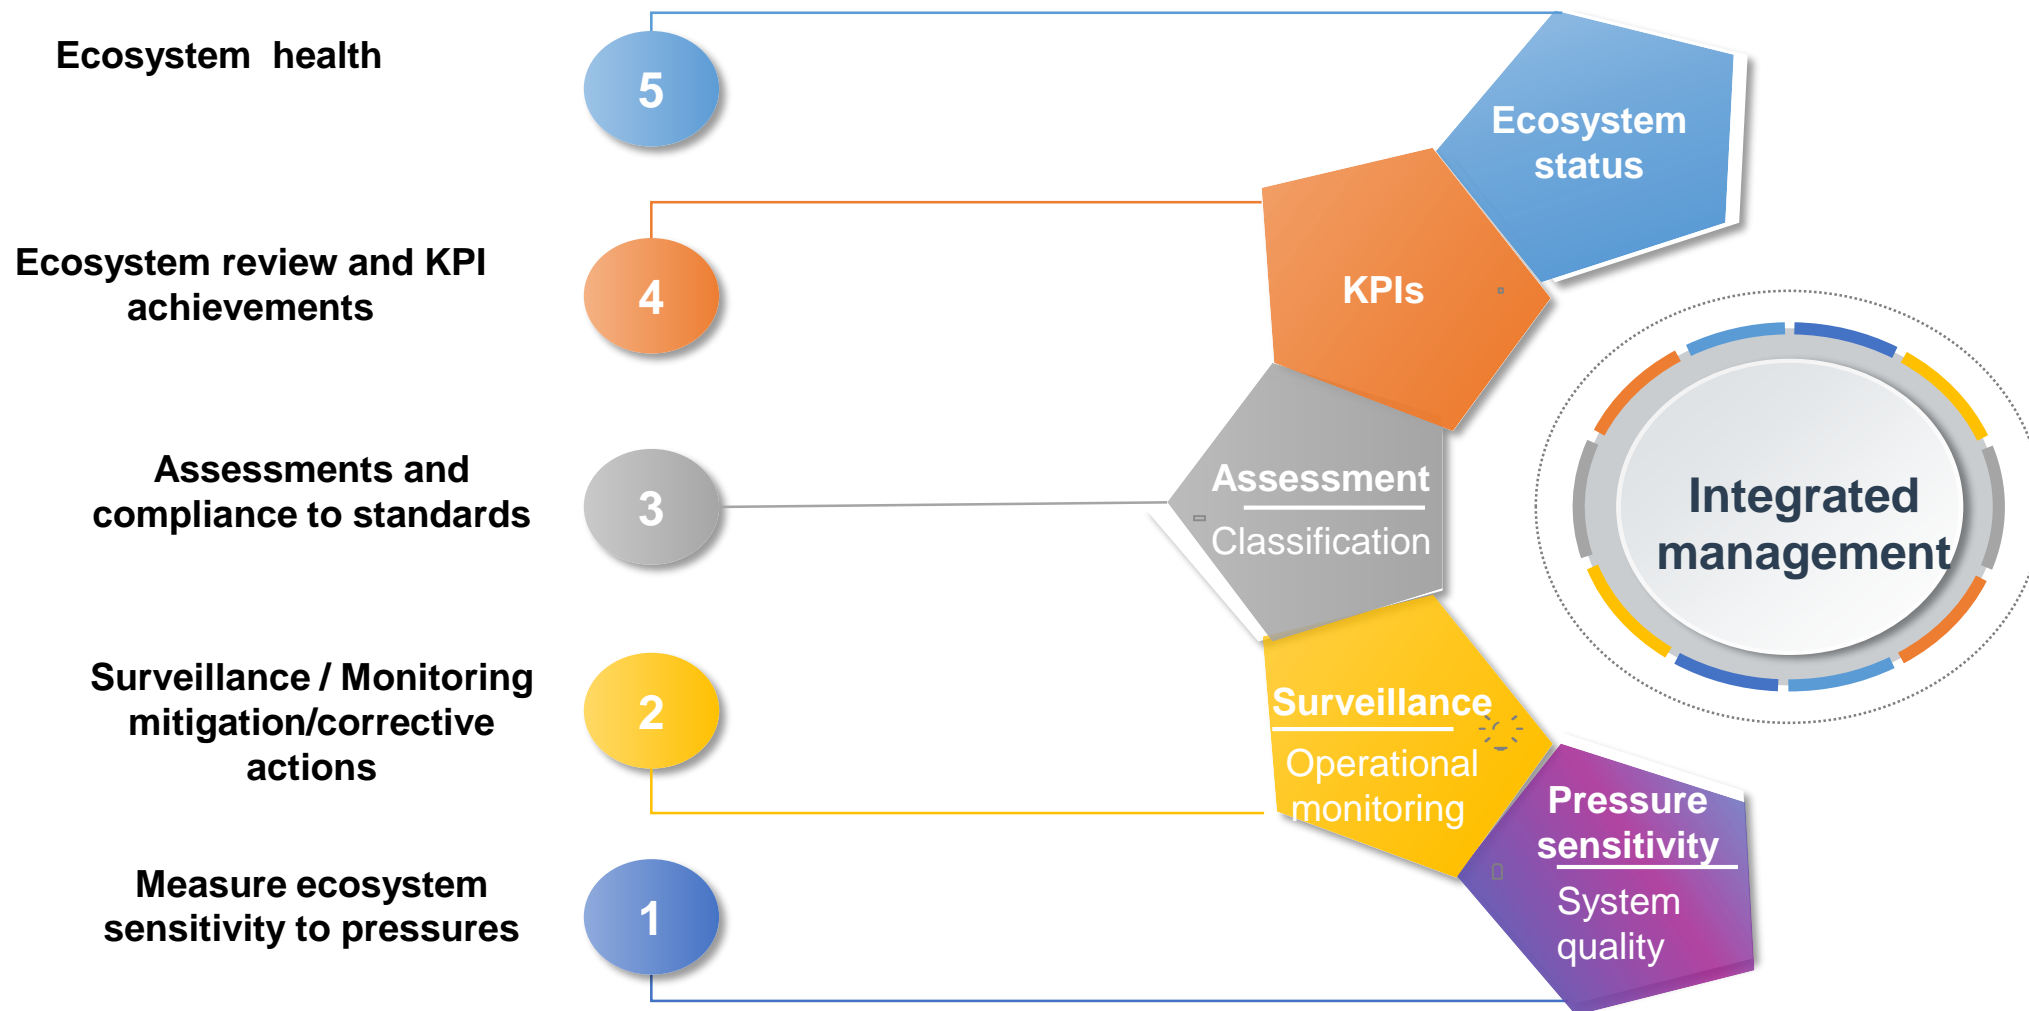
Ecosystem health

5

Ecosystem review and KPI achievements

4

Assessments and compliance to standards

3

Surveillance / Monitoring mitigation/corrective actions

2

Measure ecosystem sensitivity to pressures

1

Ecosystem status

KPIs

Assessment

Classification

Surveillance

Operational monitoring

Pressure sensitivity

System quality

Integrated management